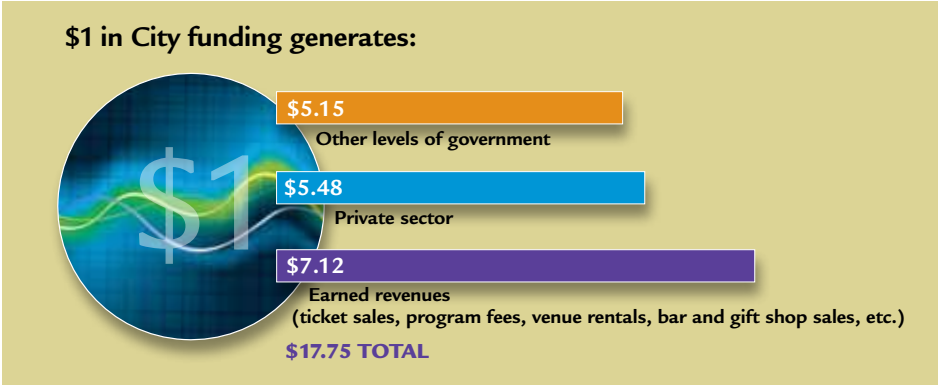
$1 in City funding generates:

$1

$5.15
Other levels of government

$5.48
Private sector

$7.12
Earned revenues
(ticket sales, program fees, venue rentals, bar and gift shop sales, etc.)

$17.75 TOTAL